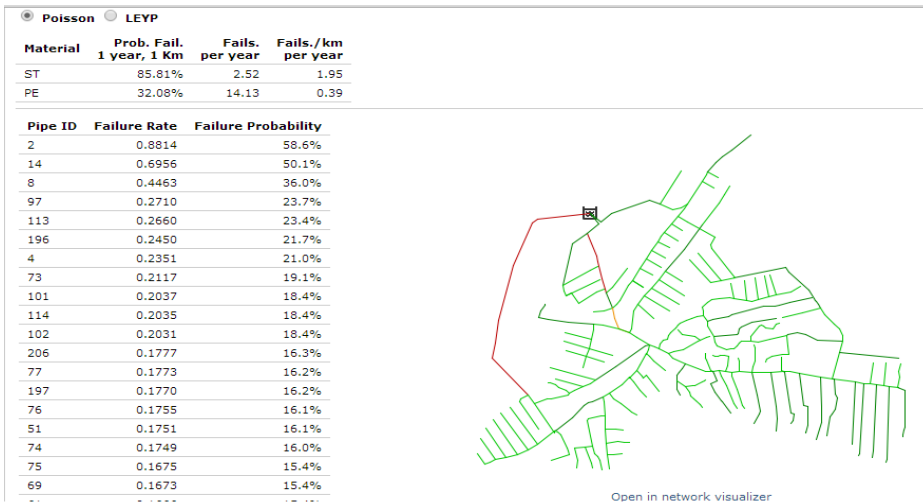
Poisson LEYP

| Material | Prob. Fail. 1 year, 1 Km | Fails. per year | Fails./km per year |
|---|---|---|---|
| ST | 85.81% | 2.52 | 1.95 |
| PE | 32.08% | 14.13 | 0.39 |

| Pipe ID | Failure Rate | Failure Probability |
|---|---|---|
| 2 | 0.8814 | 58.6% |
| 14 | 0.6956 | 50.1% |
| 8 | 0.4463 | 36.0% |
| 97 | 0.2710 | 23.7% |
| 113 | 0.2660 | 23.4% |
| 196 | 0.2450 | 21.7% |
| 4 | 0.2351 | 21.0% |
| 73 | 0.2117 | 19.1% |
| 101 | 0.2037 | 18.4% |
| 114 | 0.2035 | 18.4% |
| 102 | 0.2031 | 18.4% |
| 206 | 0.1777 | 16.3% |
| 77 | 0.1773 | 16.2% |
| 197 | 0.1770 | 16.2% |
| 76 | 0.1755 | 16.1% |
| 51 | 0.1751 | 16.1% |
| 74 | 0.1749 | 16.0% |
| 75 | 0.1675 | 15.4% |
| 69 | 0.1673 | 15.4% |
| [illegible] | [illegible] | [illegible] |

Open in network visualizer